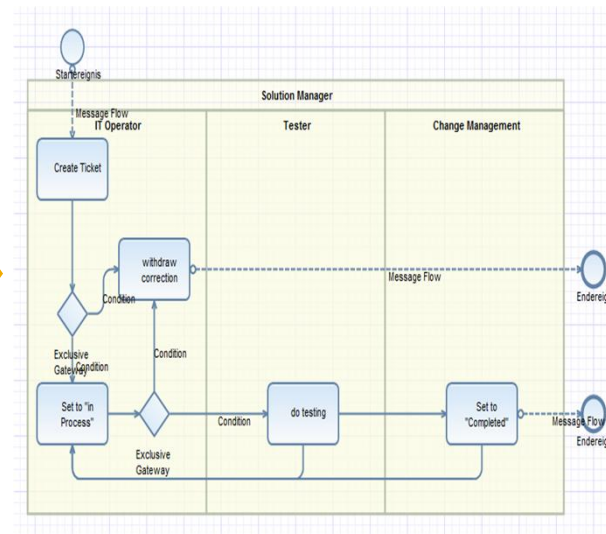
Startereignis

Solution Manager

Message Flow
IT Operator

Tester

Change Management

Create Ticket

withdraw correction

Message Flow

Endereig

Condition

Exclusive Gateway

Condition

Condition

Set to "in Process"

Condition

do testing

Set to "Completed"

Message Flow

Endereig

Exclusive Gateway